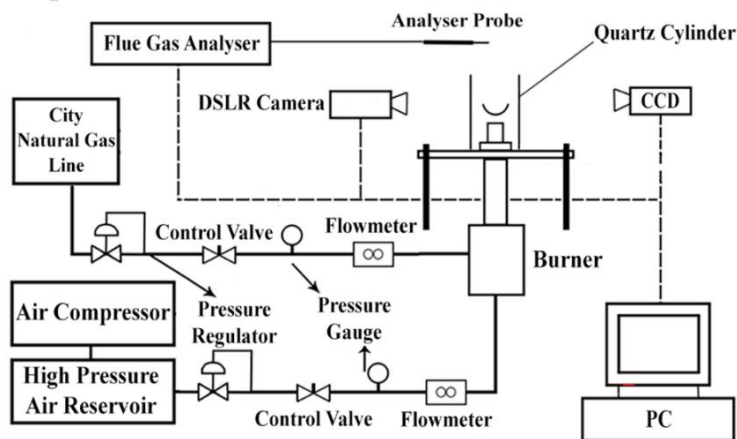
Analyser Probe

Flue Gas Analyser

Quartz Cylinder

DSLR Camera

CCD

City Natural Gas Line

Control Valve

Flowmeter

$\infty$

Burner

Pressure Regulator

Pressure Gauge

Air Compressor

High Pressure Air Reservoir

Control Valve

Flowmeter

$\infty$

PC